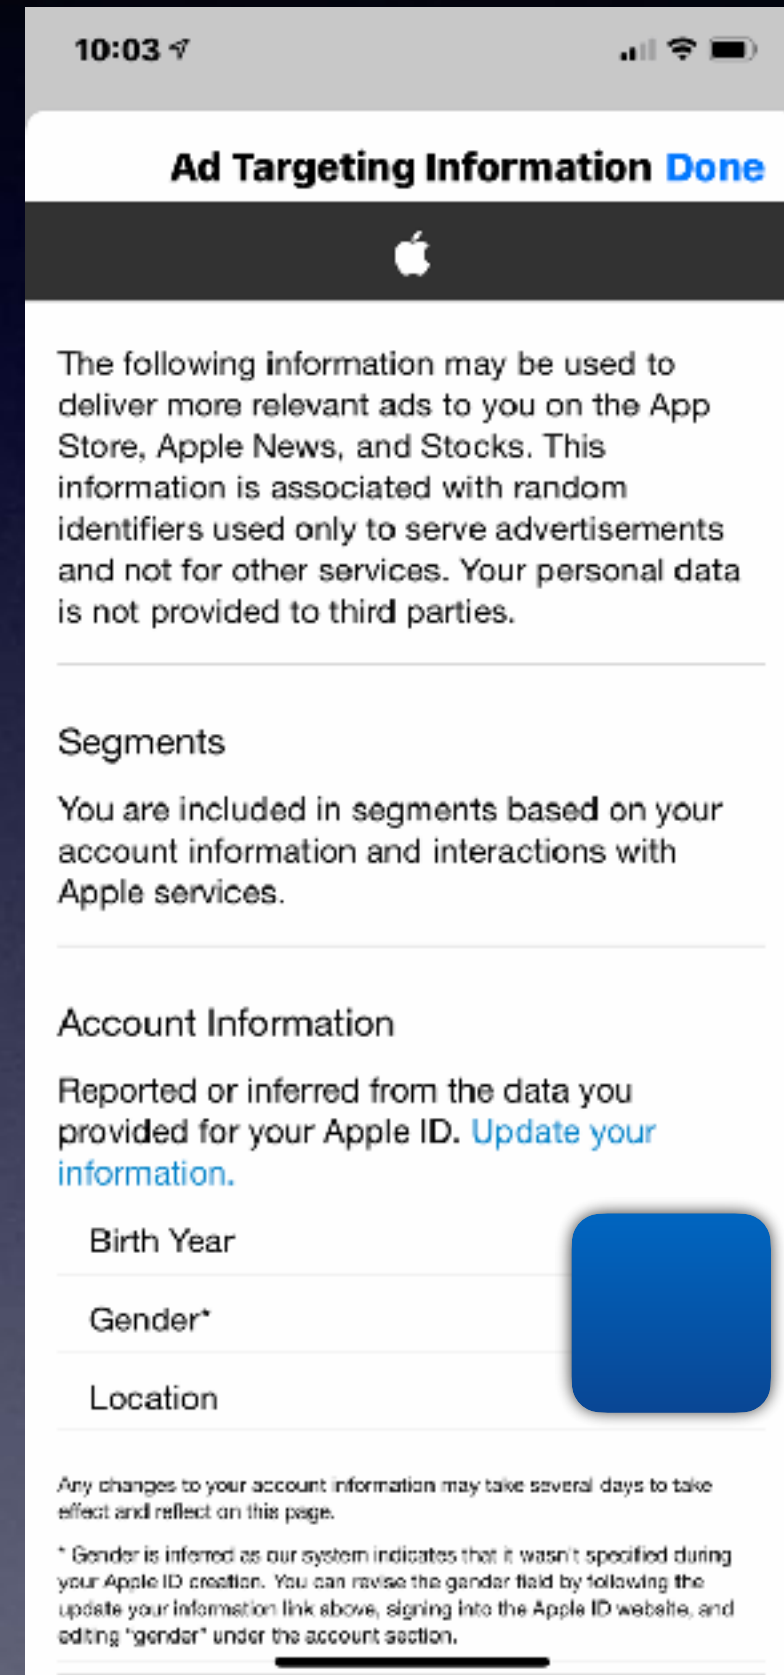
10:03

Ad Targeting Information Done

The following information may be used to deliver more relevant ads to you on the App Store, Apple News, and Stocks. This information is associated with random identifiers used only to serve advertisements and not for other services. Your personal data is not provided to third parties.

Segments

You are included in segments based on your account information and interactions with Apple services.

Account Information

Reported or inferred from the data you provided for your Apple ID. Update your information.

Birth Year

Gender*

Location

Any changes to your account information may take several days to take effect and reflect on this page.

* Gender is inferred as our system indicates that it wasn't specified during your Apple ID creation. You can revise the gender field by following the update your information link above, signing into the Apple ID website, and editing "gender" under the account section.